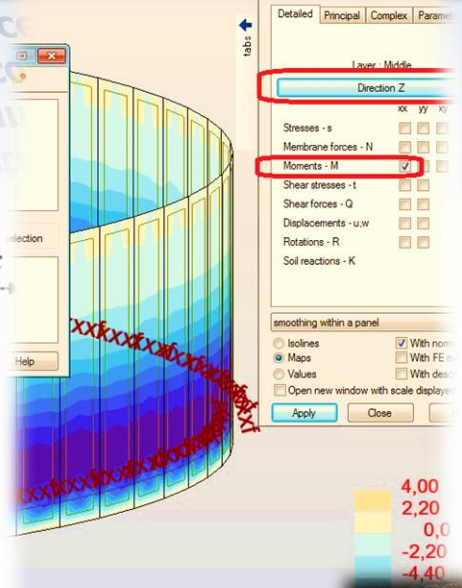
tabs

Detailed | Principal | Complex | Paramet

Layer : Middle

Direction Z

xx yy

Stresses - s

Membrane forces - N

Moments - M

Shear stresses - t

Shear forces - Q

Displacements - u,w

Rotations - R

Soil reactions - K

smoothing within a panel

Isolines

Maps

Values

With norm

With FE

With desc

Open new window with scale displayed

Apply

Close

election

Help

4,00

2,20

0,0

-2,20

-4,40